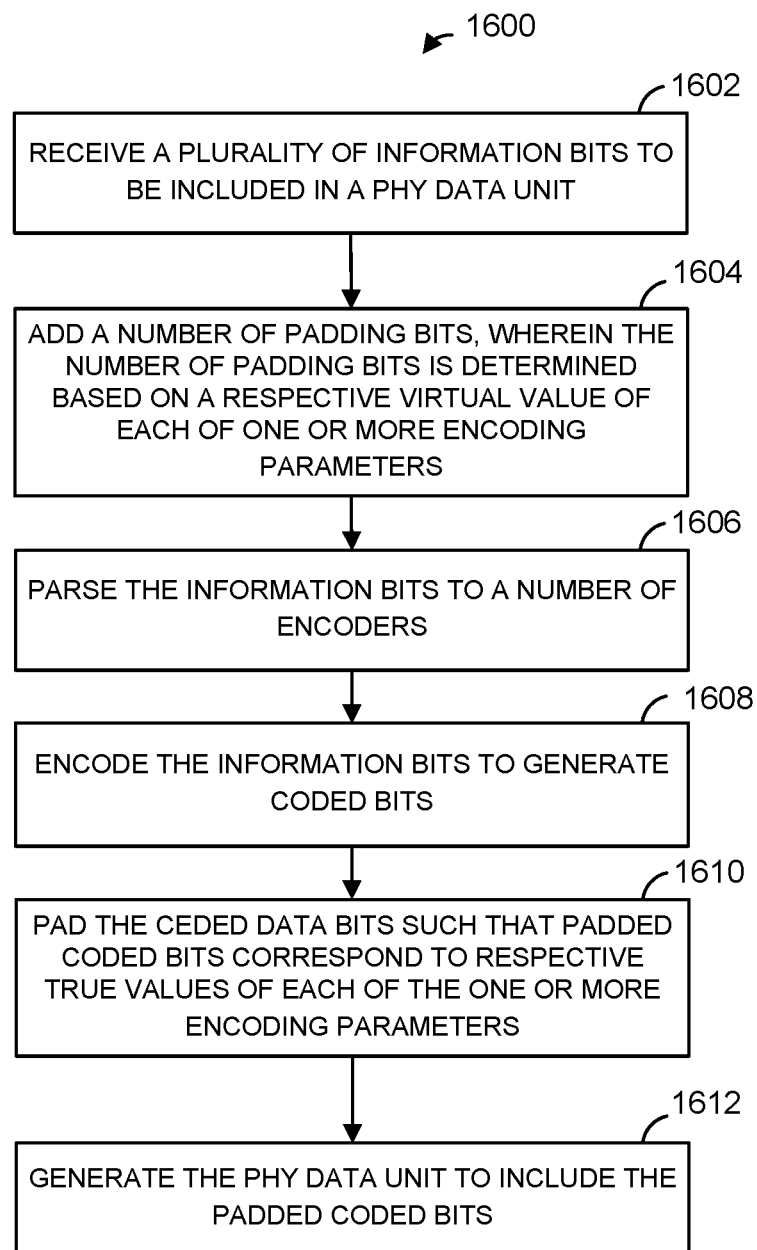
1600

1602

RECEIVE A PLURALITY OF INFORMATION BITS TO BE INCLUDED IN A PHY DATA UNIT

1604

ADD A NUMBER OF PADDING BITS, WHEREIN THE NUMBER OF PADDING BITS IS DETERMINED BASED ON A RESPECTIVE VIRTUAL VALUE OF EACH OF ONE OR MORE ENCODING PARAMETERS

1606

PARSE THE INFORMATION BITS TO A NUMBER OF ENCODERS

1608

ENCODE THE INFORMATION BITS TO GENERATE CODED BITS

1610

PAD THE CEDED DATA BITS SUCH THAT PADDED CODED BITS CORRESPOND TO RESPECTIVE TRUE VALUES OF EACH OF THE ONE OR MORE ENCODING PARAMETERS

1612

GENERATE THE PHY DATA UNIT TO INCLUDE THE PADDED CODED BITS